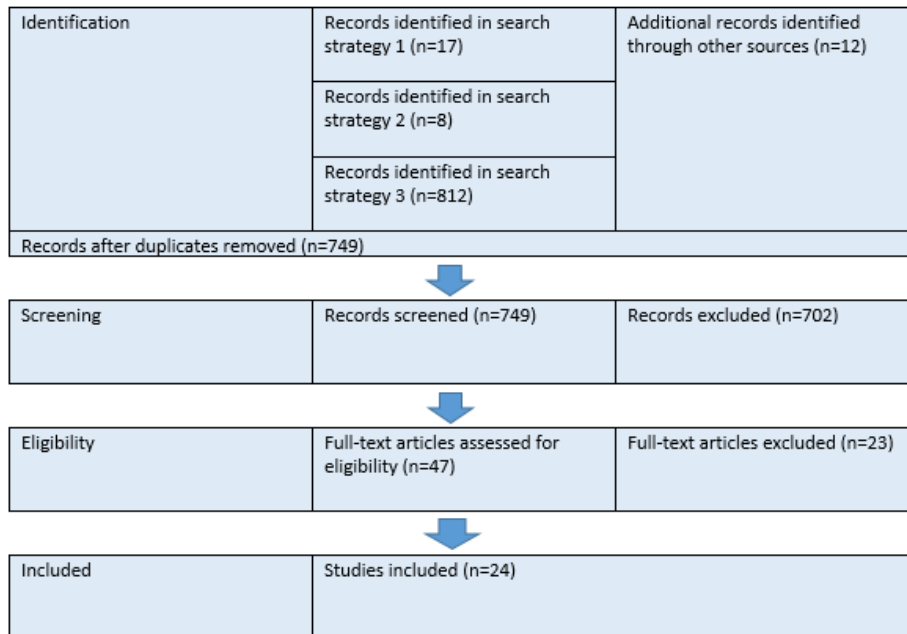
Identification

Records identified in search strategy 1 (n=17)

Records identified in search strategy 2 (n=8)

Records identified in search strategy 3 (n=812)

Additional records identified through other sources (n=12)

Records after duplicates removed (n=749)

Screening

Records screened (n=749)

Records excluded (n=702)

Eligibility

Full-text articles assessed for eligibility (n=47)

Full-text articles excluded (n=23)

Included

Studies included (n=24)